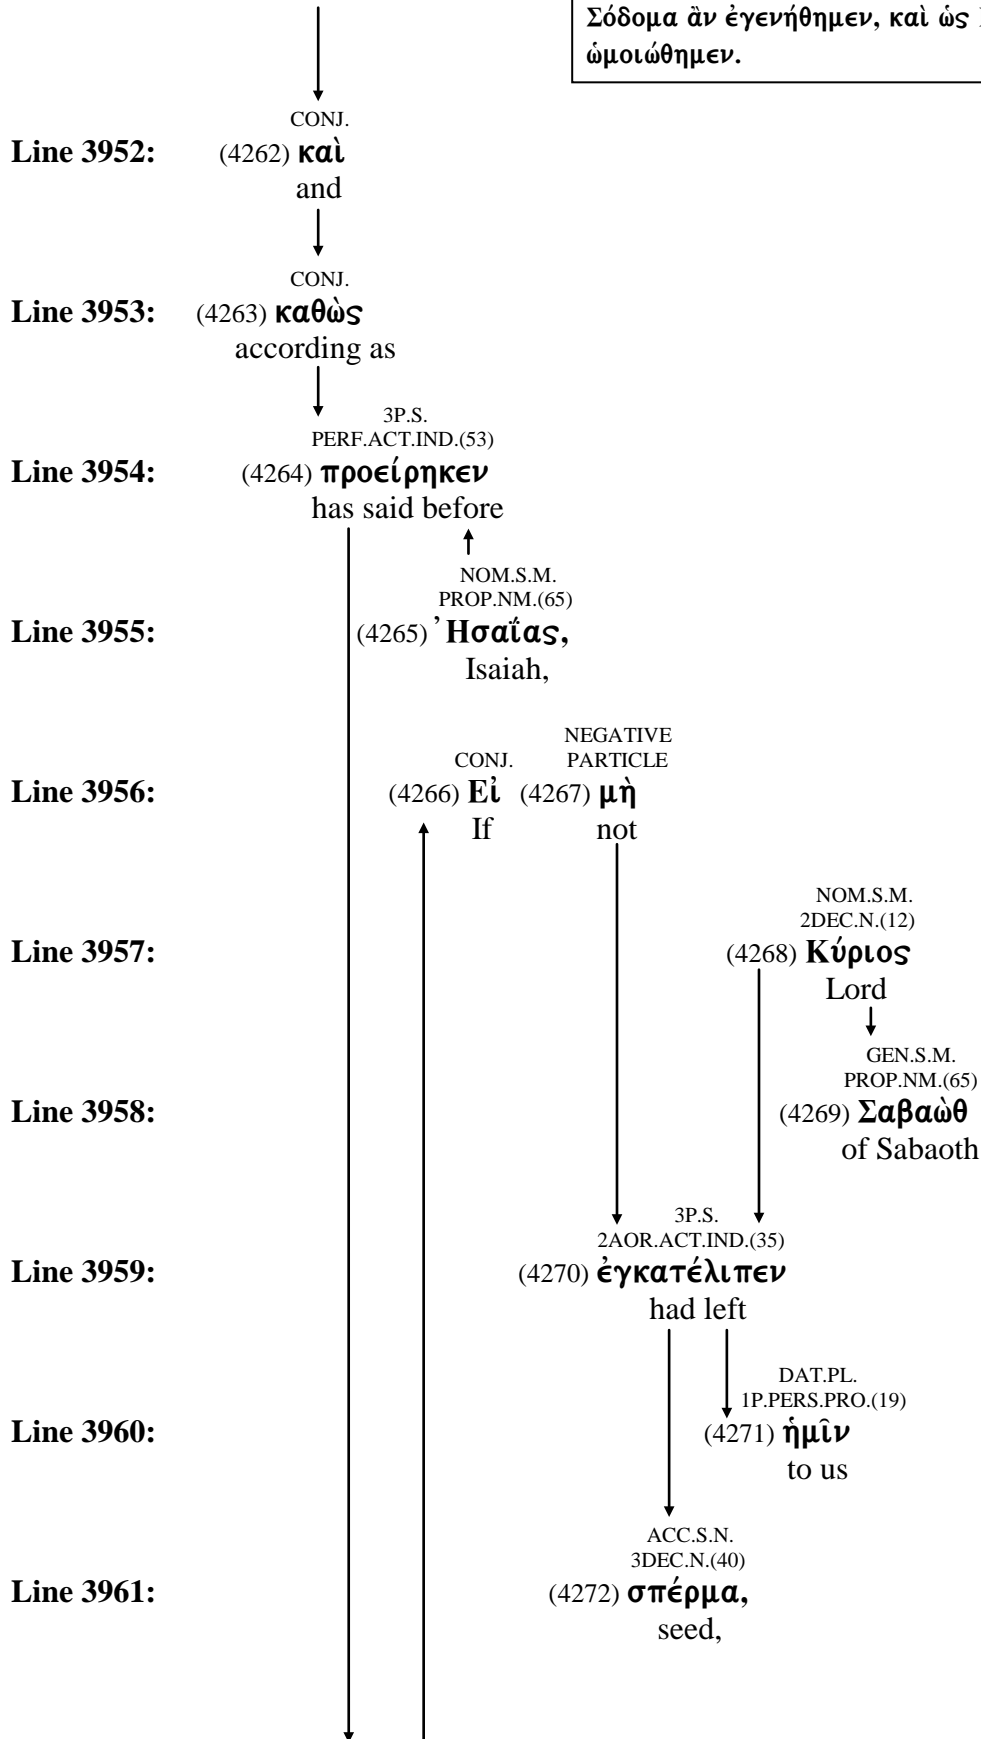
Σόδομα ἂν ἐγενήθημεν, καὶ ὡς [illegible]
ὡμοιώθημεν.

CONJ.
Line 3952: (4262) καὶ
and

CONJ.
Line 3953: (4263) καθὼς
according as

3P.S.
PERF.ACT.IND.(53)
Line 3954: (4264) προείρηκεν
has said before

NOM.S.M.
PROP.NM.(65)
Line 3955: (4265) Ἠσαΐας,
Isaiah,

CONJ.
NEGATIVE PARTICLE
Line 3956: (4266) Εἰ (4267) μὴ
If not

NOM.S.M.
2DEC.N.(12)
Line 3957: (4268) Κύριος
Lord

GEN.S.M.
PROP.NM.(65)
Line 3958: (4269) Σαβαὼθ
of Sabaoth

3P.S.
2AOR.ACT.IND.(35)
Line 3959: (4270) ἐγκατέλιπεν
had left

DAT.PL.
1P.PERS.PRO.(19)
Line 3960: (4271) ἡμῖν
to us

ACC.S.N.
3DEC.N.(40)
Line 3961: (4272) σπέρμα,
seed,